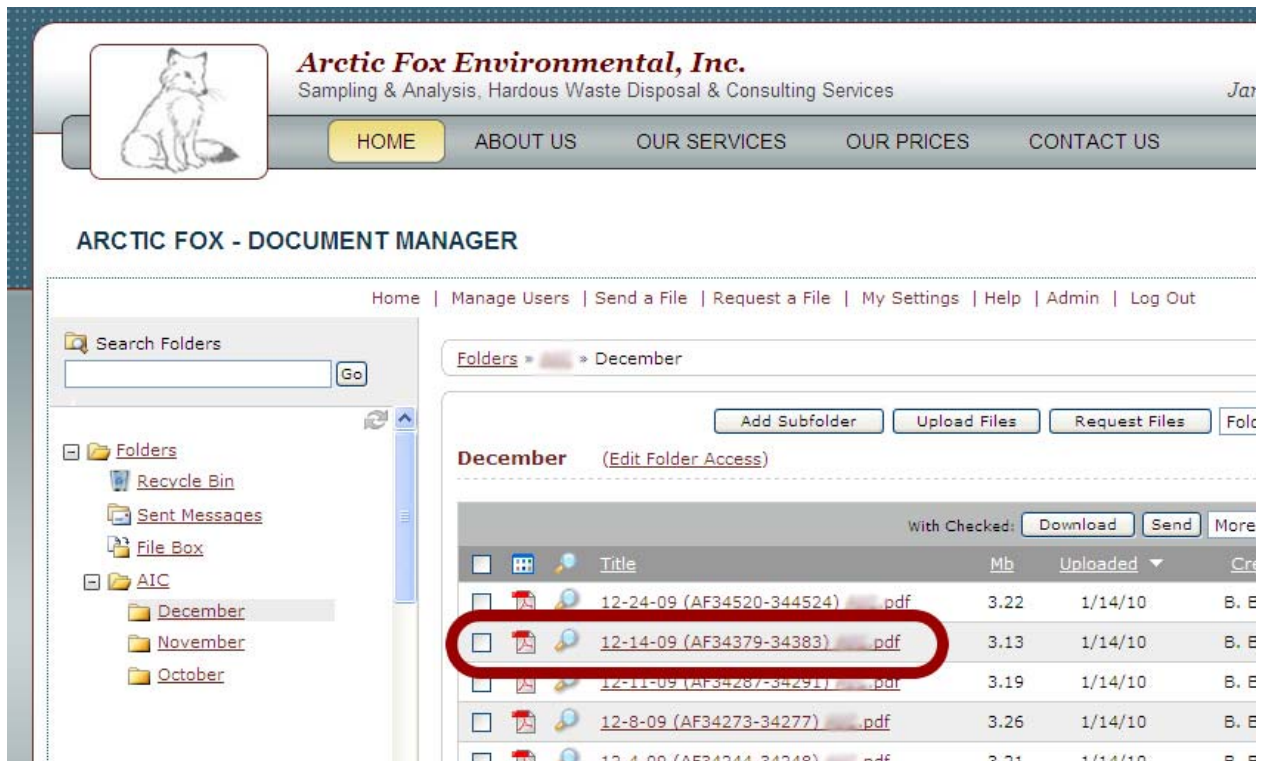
Arctic Fox Environmental, Inc.
Sampling & Analysis, Hardous Waste Disposal & Consulting Services

Jar

HOME ABOUT US OUR SERVICES OUR PRICES CONTACT US

ARCTIC FOX - DOCUMENT MANAGER

Home | Manage Users | Send a File | Request a File | My Settings | Help | Admin | Log Out

Search Folders
Go

Folders
Recycle Bin
Sent Messages
File Box
AIC
December
November
October

Folders » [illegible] » December

Add Subfolder Upload Files Request Files Fold

December (Edit Folder Access)

With Checked: Download Send More

| | | | Title | Mb | Uploaded | Cre |
|---|---|---|---|---|---|---|
| | | | 12-24-09 (AF34520-344524) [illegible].pdf | 3.22 | 1/14/10 | B. E |
| | | | 12-14-09 (AF34379-34383) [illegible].pdf | 3.13 | 1/14/10 | B. E |
| | | | 12-11-09 (AF34287-34291) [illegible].pdf | 3.19 | 1/14/10 | B. E |
| | | | 12-8-09 (AF34273-34277) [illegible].pdf | 3.26 | 1/14/10 | B. E |
| | | | 12-4-09 (AF34244-34248) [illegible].pdf | 3.21 | 1/14/10 | B. E |